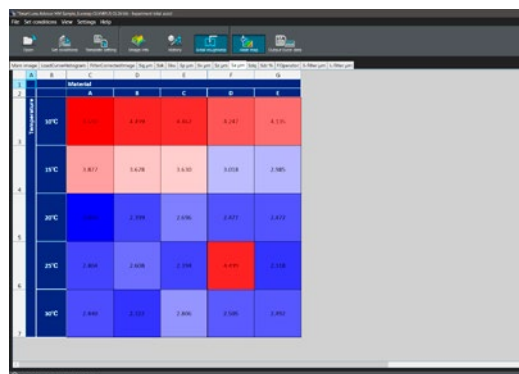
File Set conditions View Settings Help

Open Set conditions Template setting Image info History Data Visualization Heat map Output/csv data

| | A | B | C | D | E | F | G |
|---|---|---|---|---|---|---|---|
| 1 | | | Material | | | | |
| 2 | | | A | B | C | D | E |
| 3 | | 10°C | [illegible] | 4.499 | 4.467 | 4.247 | 4.135 |
| 4 | Temperature | 15°C | 3.877 | 3.628 | 3.630 | 3.018 | 2.985 |
| 5 | | 20°C | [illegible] | 2.399 | 2.696 | 2.477 | 2.472 |
| 6 | | 25°C | 2.404 | 2.606 | 2.398 | 4.495 | 2.318 |
| 7 | | 30°C | 2.440 | 2.333 | 2.806 | 2.506 | 2.492 |